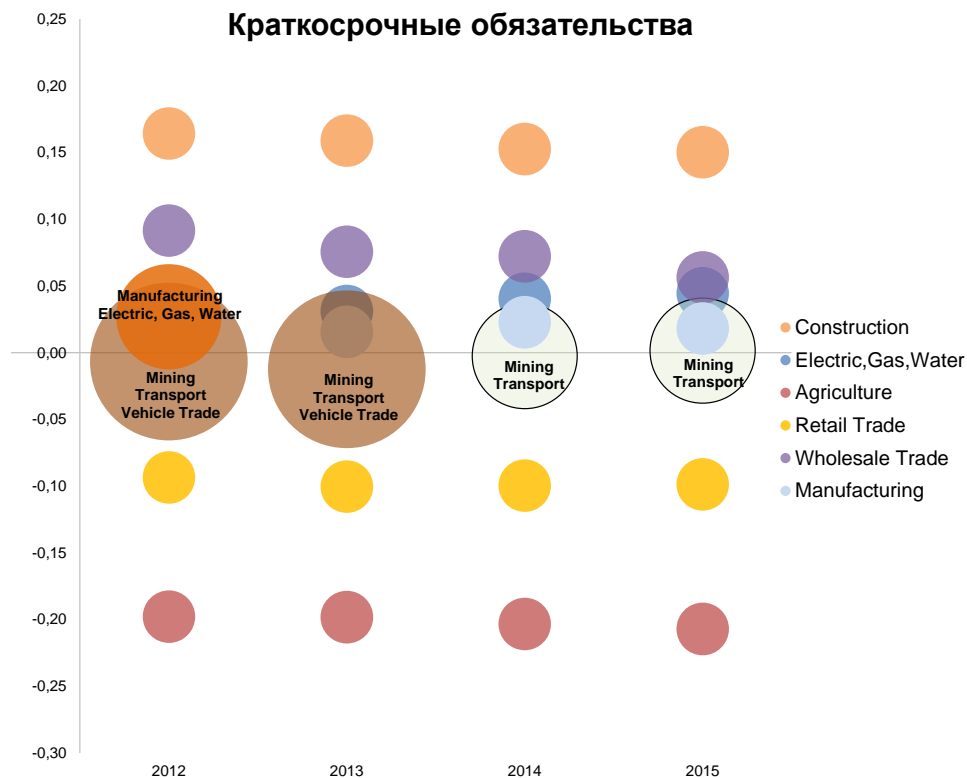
Краткосрочные обязательства

0,25
0,20
0,15
0,10
0,05
0,00
-0,05
-0,10
-0,15
-0,20
-0,25
-0,30

Manufacturing
Electric, Gas, Water

Mining
Transport
Vehicle Trade

Mining
Transport
Vehicle Trade

Mining
Transport

Mining
Transport

2012
2013
2014
2015

Construction
Electric,Gas,Water
Agriculture
Retail Trade
Wholesale Trade
Manufacturing